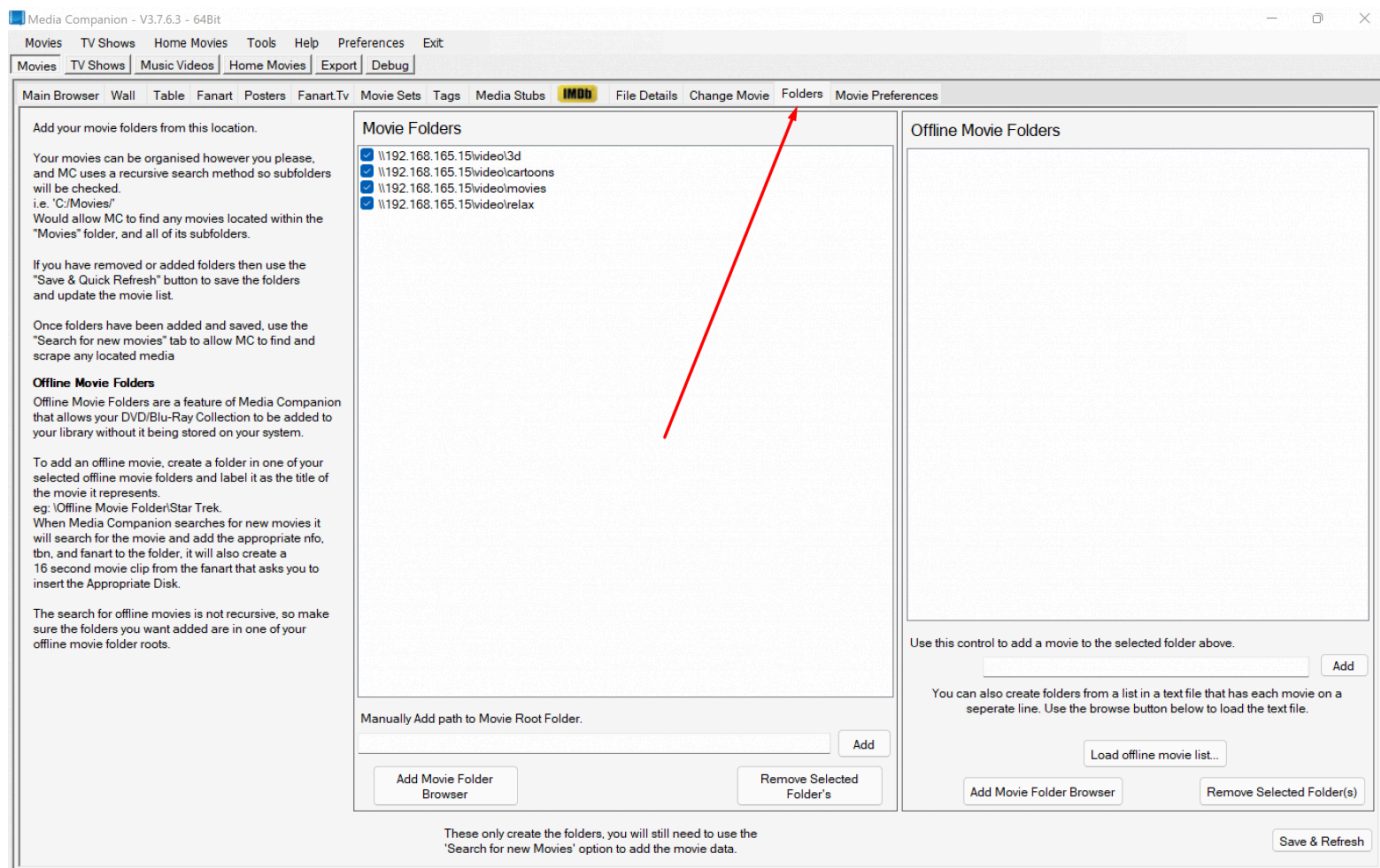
Media Companion - V3.7.6.3 - 64Bit

Movies TV Shows Home Movies Tools Help Preferences Exit

Movies TV Shows Music Videos Home Movies Export Debug

Main Browser Wall Table Fanart Posters Fanart.Tv Movie Sets Tags Media Stubs IMDb File Details Change Movie Folders Movie Preferences

Add your movie folders from this location.

Your movies can be organised however you please, and MC uses a recursive search method so subfolders will be checked.
i.e. 'C:/Movies/'
Would allow MC to find any movies located within the "Movies" folder, and all of its subfolders.

If you have removed or added folders then use the "Save & Quick Refresh" button to save the folders and update the movie list.

Once folders have been added and saved, use the "Search for new movies" tab to allow MC to find and scrape any located media

**Offline Movie Folders**
Offline Movie Folders are a feature of Media Companion that allows your DVD/Blu-Ray Collection to be added to your library without it being stored on your system.

To add an offline movie, create a folder in one of your selected offline movie folders and label it as the title of the movie it represents.
eg: \Offline Movie Folder\Star Trek.
When Media Companion searches for new movies it will search for the movie and add the appropriate nfo, tbn, and fanart to the folder, it will also create a 16 second movie clip from the fanart that asks you to insert the Appropriate Disk.

The search for offline movies is not recursive, so make sure the folders you want added are in one of your offline movie folder roots.

Movie Folders

\\192.168.165.15\video\3d
\\192.168.165.15\video\cartoons
\\192.168.165.15\video\movies
\\192.168.165.15\video\relax

Manually Add path to Movie Root Folder.

Add

Add Movie Folder Browser

Remove Selected Folder's

Offline Movie Folders

Use this control to add a movie to the selected folder above.

Add

You can also create folders from a list in a text file that has each movie on a seperate line. Use the browse button below to load the text file.

Load offline movie list...

Add Movie Folder Browser

Remove Selected Folder(s)

These only create the folders, you will still need to use the 'Search for new Movies' option to add the movie data.

Save & Refresh